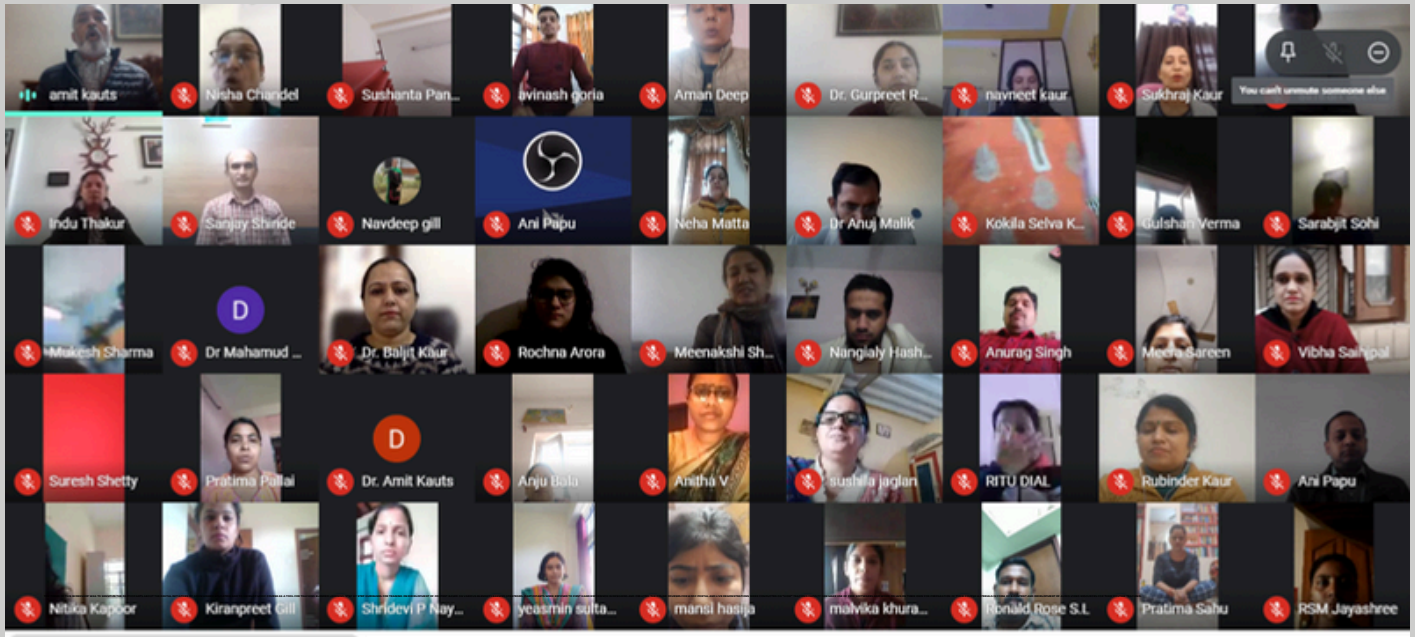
amit kauts
Nisha Chandel
Sushanta Pan...
avinash goria
Aman Deep
Dr. Gurpreet R...
navneet kaur
Sukhraj Kaur
You can't unmute someone else

Indu Thakur
Sanjay Shinde
Navdeep gill
Ani Papu
Neha Matta
Dr Anuj Malik
Kokila Selva K...
Gulshan Verma
Sarabjit Sohi

Mukesh Sharma
D
Dr Mahamud ...
Dr. Baljit Kaur
Rochna Arora
Meenakshi Sh...
Nangialy Hash...
Anurag Singh
Meera Sareen
Vibha Sahipal

Suresh Shetty
Pratima Pallai
D
Dr. Amit Kauts
Anju Bala
Anitha V
sushila jaglan
RITU DIAL
Rubinder Kaur
Ani Papu

Nitika Kapoor
Kiranpreet Gill
Shridevi P Nay...
yeasmin sulta...
mansi hasija
malvika khura...
Ronald Rose S.L
Pratima Sahu
RSM Jayashree